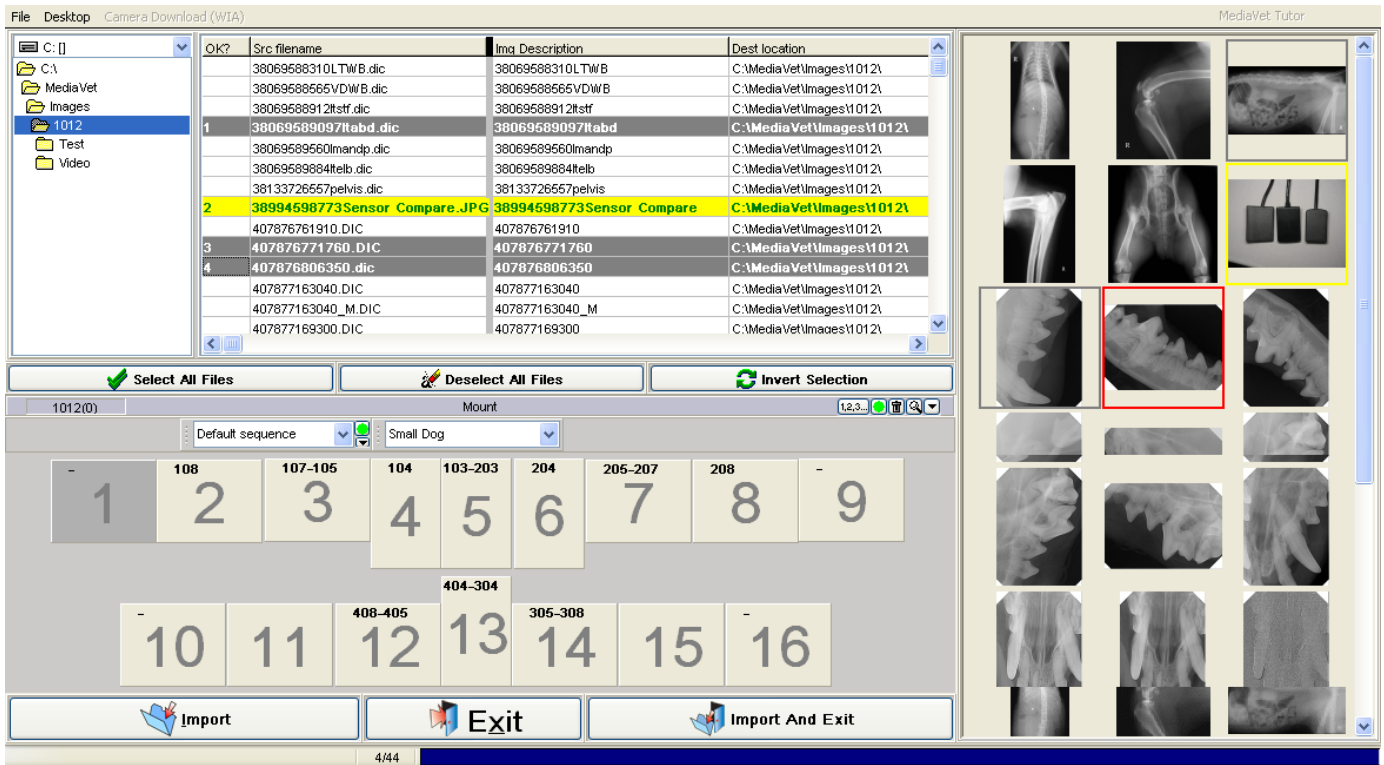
File Desktop Camera Download (WIA)

MediaVet Tutor

C: []
C:\
MediaVet
Images
1012
Test
Video

| OK? | Src filename | Img Description | Dest location |
|---|---|---|---|
| | 38069588310LTWB.dic | 38069588310LTWB | C:\MediaVet\Images\1012\ |
| | 38069588565VDWB.dic | 38069588565VDWB | C:\MediaVet\Images\1012\ |
| | 38069588912ltstf.dic | 38069588912ltstf | C:\MediaVet\Images\1012\ |
| 1 | 38069589097ltabd.dic | 38069589097ltabd | C:\MediaVet\Images\1012\ |
| | 38069589560lmandp.dic | 38069589560lmandp | C:\MediaVet\Images\1012\ |
| | 38069589884ltelb.dic | 38069589884ltelb | C:\MediaVet\Images\1012\ |
| | 38133726557pelvis.dic | 38133726557pelvis | C:\MediaVet\Images\1012\ |
| 2 | 38994598773Sensor Compare.JPG | 38994598773Sensor Compare | C:\MediaVet\Images\1012\ |
| | 407876761910.DIC | 407876761910 | C:\MediaVet\Images\1012\ |
| 3 | 407876771760.DIC | 407876771760 | C:\MediaVet\Images\1012\ |
| 4 | 407876806350.dic | 407876806350 | C:\MediaVet\Images\1012\ |
| | 407877163040.DIC | 407877163040 | C:\MediaVet\Images\1012\ |
| | 407877163040_M.DIC | 407877163040_M | C:\MediaVet\Images\1012\ |
| | 407877169300.DIC | 407877169300 | C:\MediaVet\Images\1012\ |

Select All Files
Deselect All Files
Invert Selection

1012(0)
Mount
1,2,3...

Default sequence
Small Dog

- 1
108 2
107-105 3
104 4
103-203 5
204 6
205-207 7
208 8
- 9
- 10
11
408-405 12
404-304 13
305-308 14
15
- 16

Import
Exit
Import And Exit

4/44